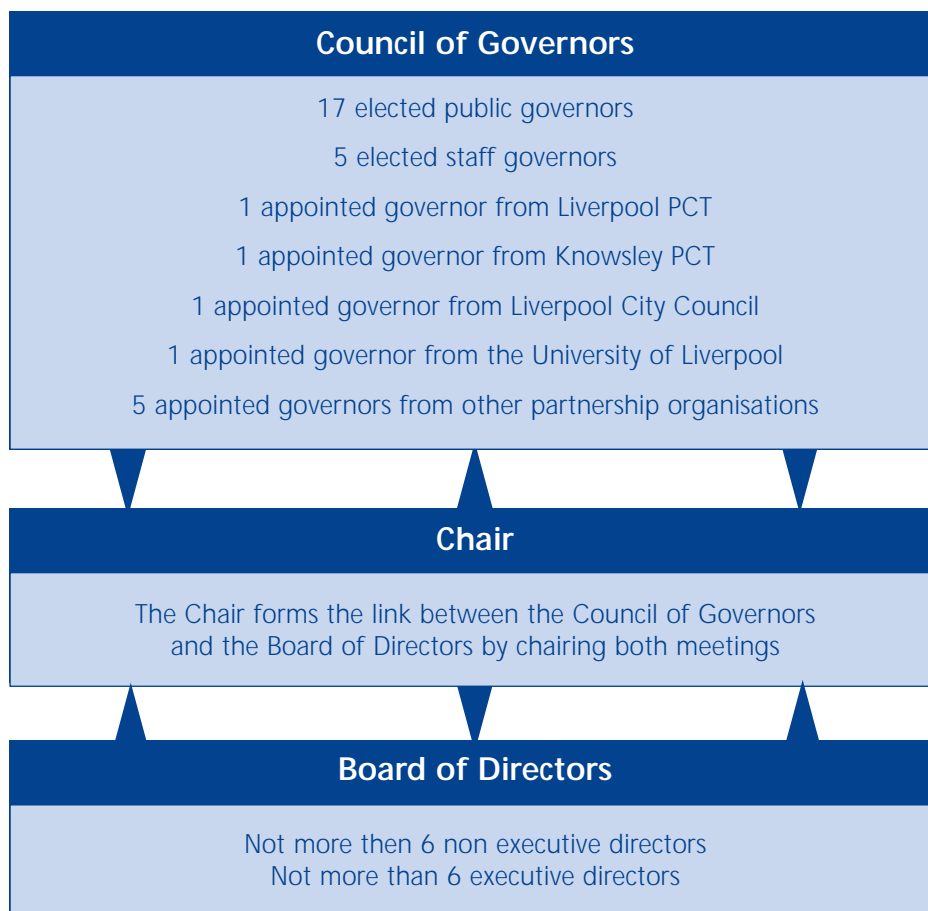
Council of Governors

17 elected public governors

5 elected staff governors

1 appointed governor from Liverpool PCT

1 appointed governor from Knowsley PCT

1 appointed governor from Liverpool City Council

1 appointed governor from the University of Liverpool

5 appointed governors from other partnership organisations

Chair

The Chair forms the link between the Council of Governors and the Board of Directors by chairing both meetings

Board of Directors

Not more then 6 non executive directors
Not more than 6 executive directors